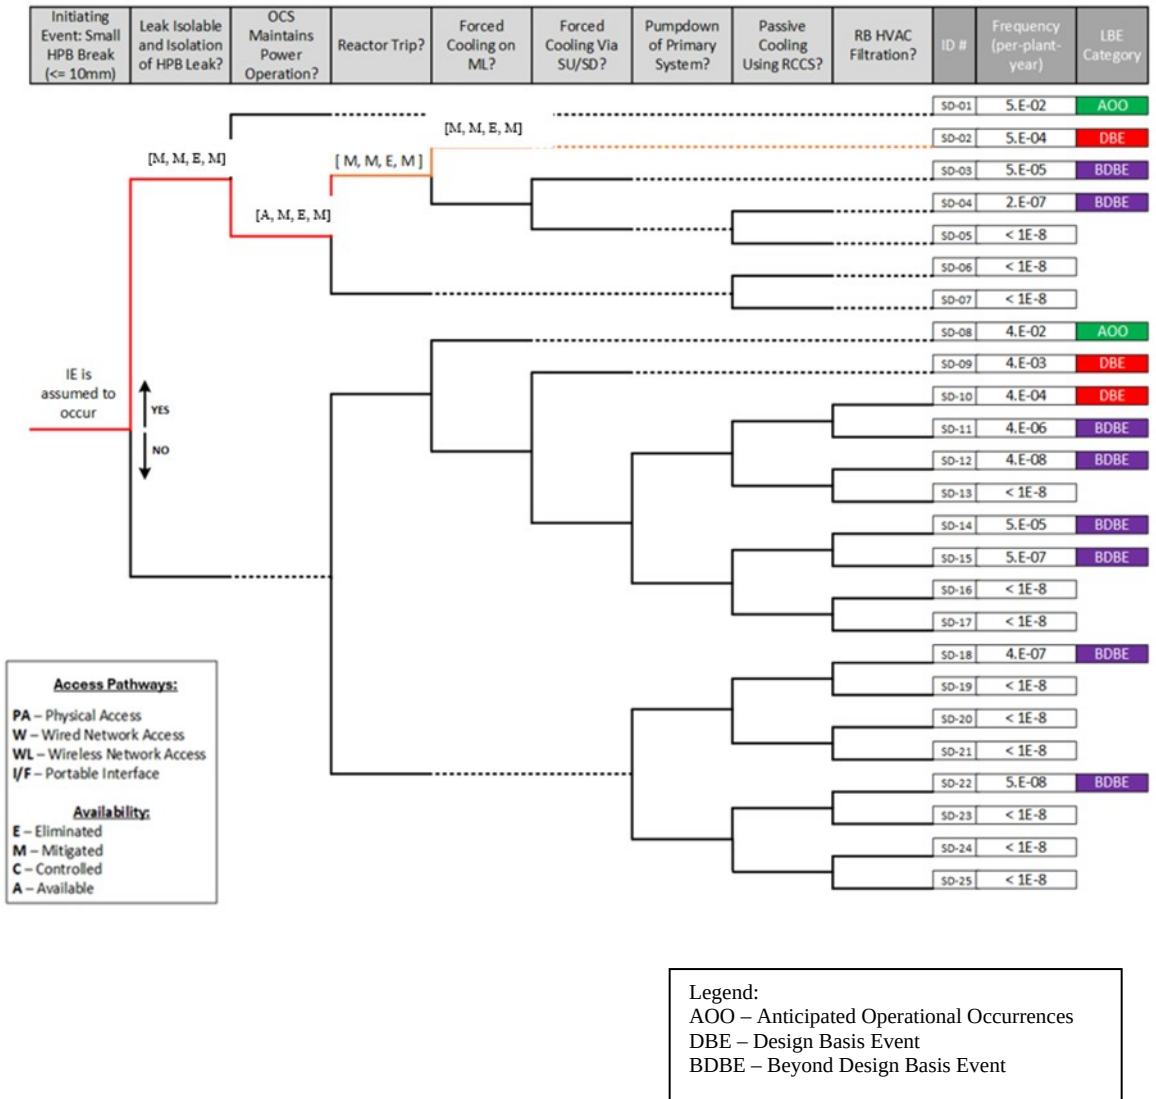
| Initiating Event: Small HPB Break (<= 10mm) | Leak Isolable and Isolation of HPB Leak? | OCS Maintains Power Operation? | Reactor Trip? | Forced Cooling on ML? | Forced Cooling Via SU/SD? | Pumpdown of Primary System? | Passive Cooling Using RCCS? | RB HVAC Filtration? | ID # | Frequency (per-plant-year) | LBE Category |
|---|---|---|---|---|---|---|---|---|---|---|---|

[M, M, E, M]

[M, M, E, M]

[ M, M, E, M ]

[A, M, E, M]

IE is assumed to occur

YES

NO

| ID # | Frequency | LBE Category |
|---|---|---|
| SD-01 | 5.E-02 | AOO |
| SD-02 | 5.E-04 | DBE |
| SD-03 | 5.E-05 | BDBE |
| SD-04 | 2.E-07 | BDBE |
| SD-05 | < 1E-8 | |
| SD-06 | < 1E-8 | |
| SD-07 | < 1E-8 | |
| SD-08 | 4.E-02 | AOO |
| SD-09 | 4.E-03 | DBE |
| SD-10 | 4.E-04 | DBE |
| SD-11 | 4.E-06 | BDBE |
| SD-12 | 4.E-08 | BDBE |
| SD-13 | < 1E-8 | |
| SD-14 | 5.E-05 | BDBE |
| SD-15 | 5.E-07 | BDBE |
| SD-16 | < 1E-8 | |
| SD-17 | < 1E-8 | |
| SD-18 | 4.E-07 | BDBE |
| SD-19 | < 1E-8 | |
| SD-20 | < 1E-8 | |
| SD-21 | < 1E-8 | |
| SD-22 | 5.E-08 | BDBE |
| SD-23 | < 1E-8 | |
| SD-24 | < 1E-8 | |
| SD-25 | < 1E-8 | |

Access Pathways:
PA – Physical Access
W – Wired Network Access
WL – Wireless Network Access
I/F – Portable Interface

Availability:
E – Eliminated
M – Mitigated
C – Controlled
A – Available

Legend:
AOO – Anticipated Operational Occurrences
DBE – Design Basis Event
BDBE – Beyond Design Basis Event